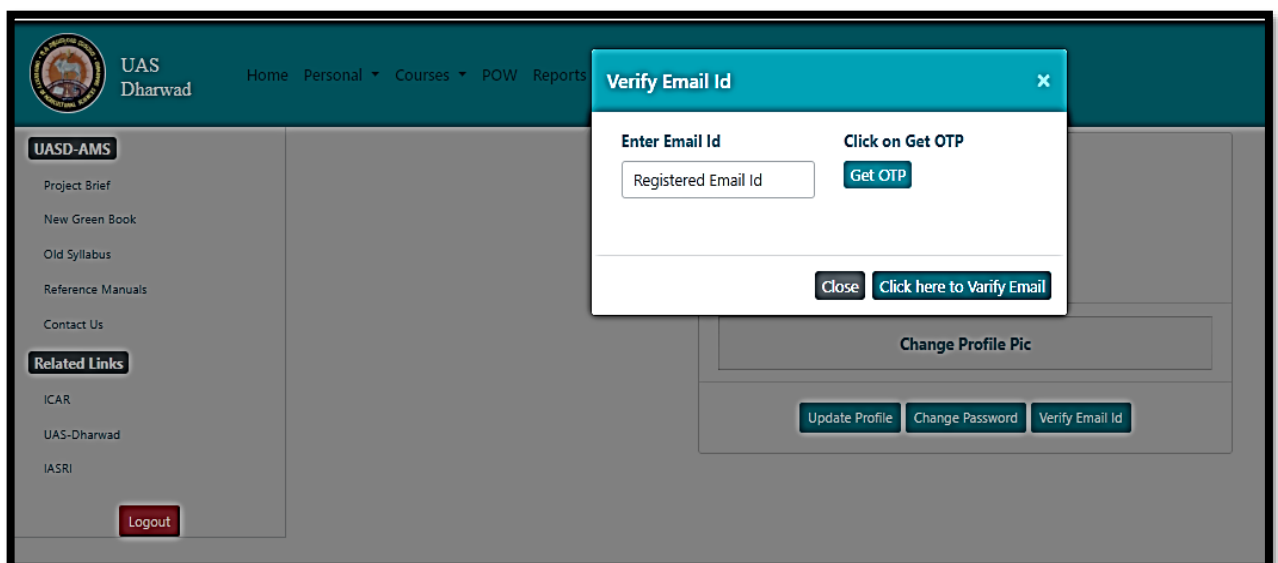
UAS
Dharwad

Home Personal ▾ Courses ▾ POW Reports

Verify Email Id ×

Enter Email Id

Registered Email Id

Click on Get OTP

Get OTP

Close Click here to Varify Email

UASD-AMS

Project Brief

New Green Book

Old Syllabus

Reference Manuals

Contact Us

Related Links

ICAR

UAS-Dharwad

IASRI

Logout

Change Profile Pic

Update Profile Change Password Verify Email Id